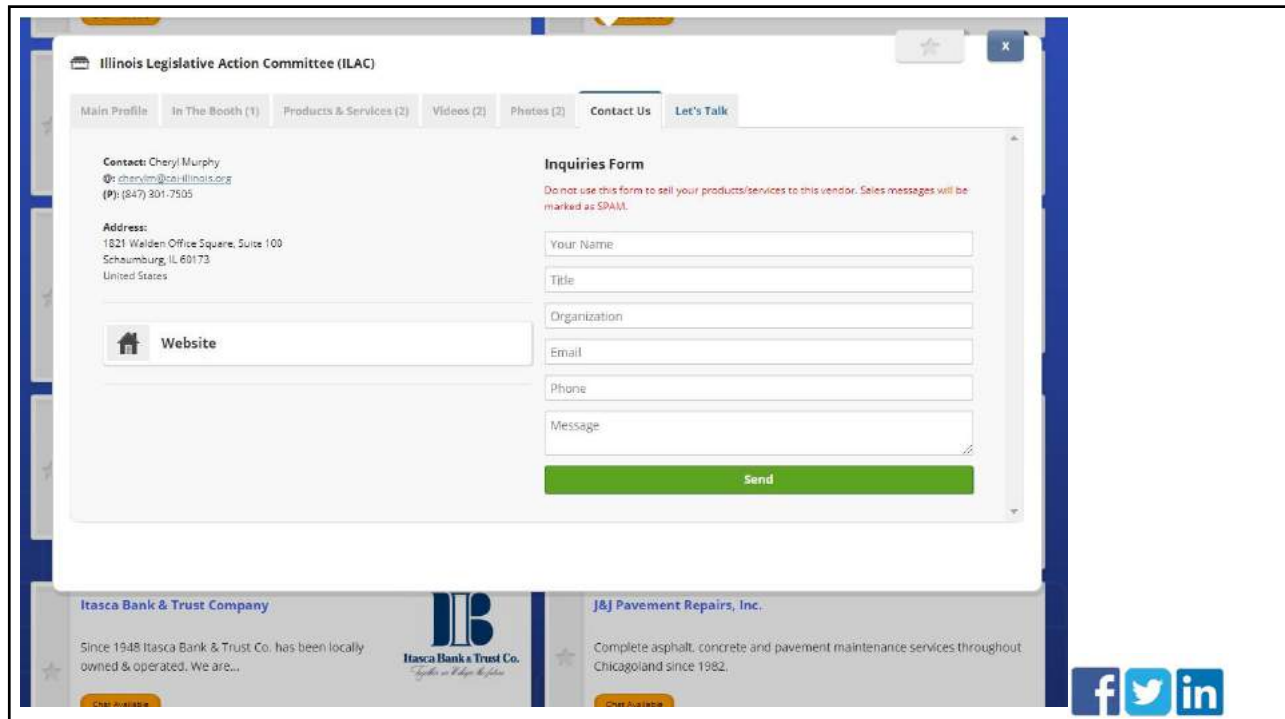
Illinois Legislative Action Committee (ILAC)

Main Profile | In The Booth (1) | Products & Services (2) | Videos (2) | Photos (2) | Contact Us | Let's Talk

Contact: Cheryl Murphy
@: cherylm@cai-illinois.org
(P): (847) 301-7505

Address:
1821 Walden Office Square, Suite 100
Schaumburg, IL 60173
United States

Website

Inquiries Form

Do not use this form to sell your products/services to this vendor. Sales messages will be marked as SPAM.

Your Name
Title
Organization
Email
Phone
Message

Send

Itasca Bank & Trust Company

Since 1948 Itasca Bank & Trust Co. has been locally owned & operated. We are...

Itasca Bank & Trust Co.
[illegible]

Chat Available

J&J Pavement Repairs, Inc.

Complete asphalt, concrete and pavement maintenance services throughout Chicagoland since 1982.

Chat Available